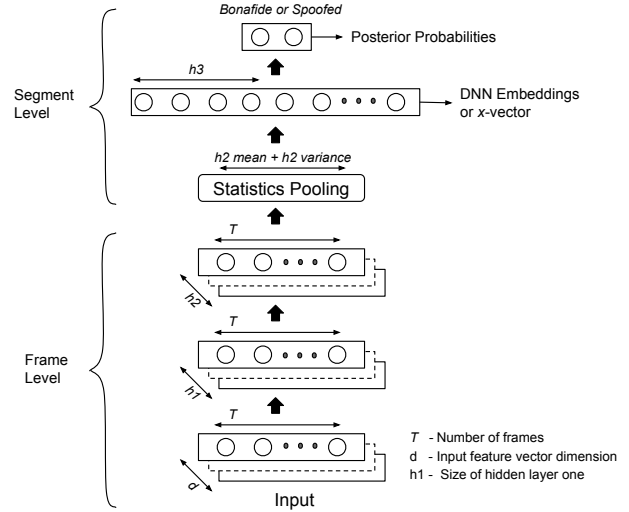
Bonafide or Spoofed

Posterior Probabilities

h3

DNN Embeddings or x-vector

Segment Level

h2 mean + h2 variance

Statistics Pooling

T

h2

T

Frame Level

h1

T

d

Input

T - Number of frames
d - Input feature vector dimension
h1 - Size of hidden layer one